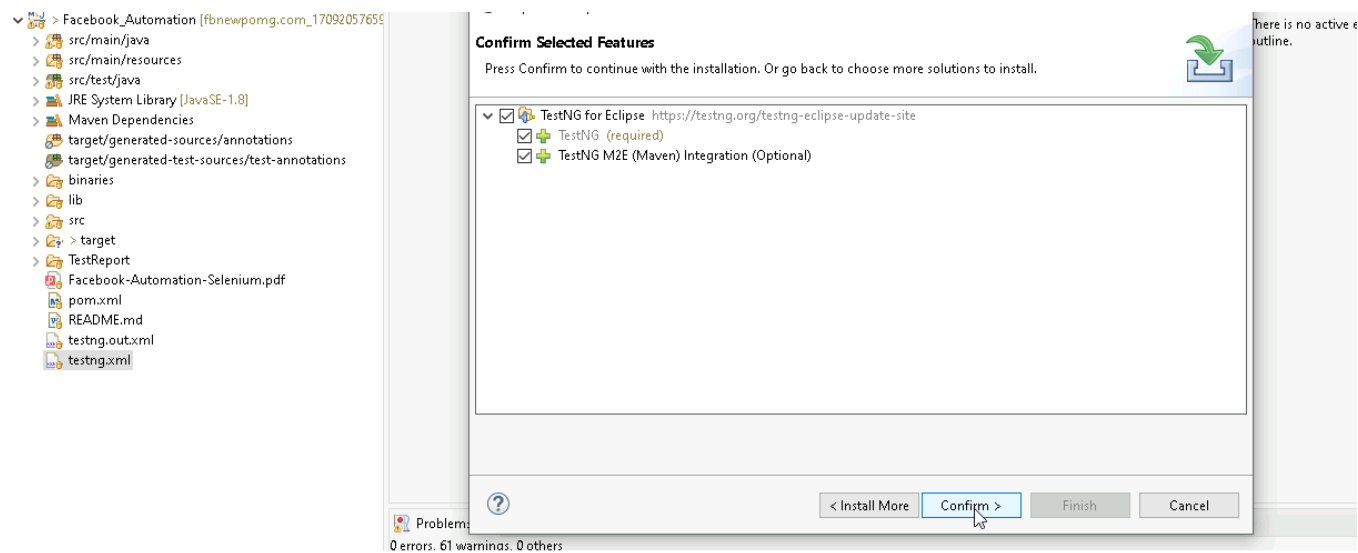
> Facebook_Automation [fbnewpomg.com_17092057659
src/main/java
src/main/resources
src/test/java
JRE System Library [JavaSE-1.8]
Maven Dependencies
target/generated-sources/annotations
target/generated-test-sources/test-annotations
binaries
lib
src
> target
TestReport
Facebook-Automation-Selenium.pdf
pom.xml
README.md
testng.out.xml
testng.xml

Confirm Selected Features
Press Confirm to continue with the installation. Or go back to choose more solutions to install.

TestNG for Eclipse https://testng.org/testng-eclipse-update-site
TestNG (required)
TestNG M2E (Maven) Integration (Optional)

?
< Install More
Confirm >
Finish
Cancel

here is no active e
utline.

Problem
0 errors, 61 warnings, 0 others